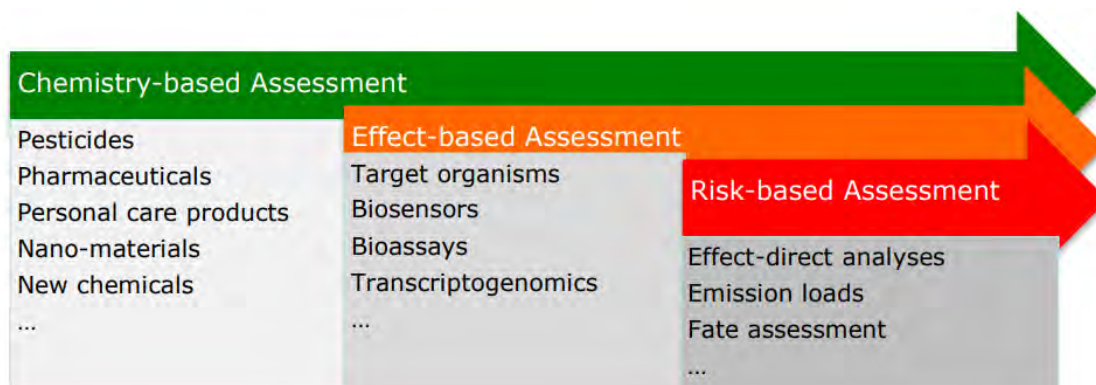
Chemistry-based Assessment

Pesticides
Pharmaceuticals
Personal care products
Nano-materials
New chemicals
...

Effect-based Assessment

Target organisms
Biosensors
Bioassays
Transcriptogenomics
...

Risk-based Assessment

Effect-direct analyses
Emission loads
Fate assessment
...